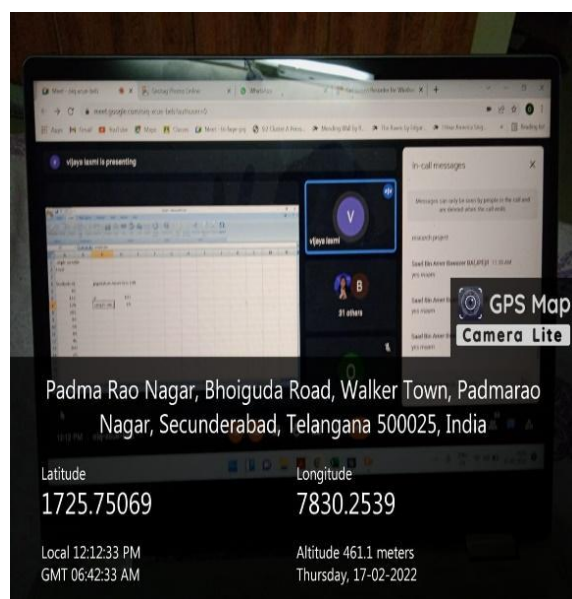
vijaya laxmi is presenting

In-call messages

V

vijaya laxmi

B

31 others

GPS Map Camera Lite

Padma Rao Nagar, Bhoiguda Road, Walker Town, Padmarao Nagar, Secunderabad, Telangana 500025, India

Latitude
1725.75069

Longitude
7830.2539

Local 12:12:33 PM
GMT 06:42:33 AM

Altitude 461.1 meters
Thursday, 17-02-2022